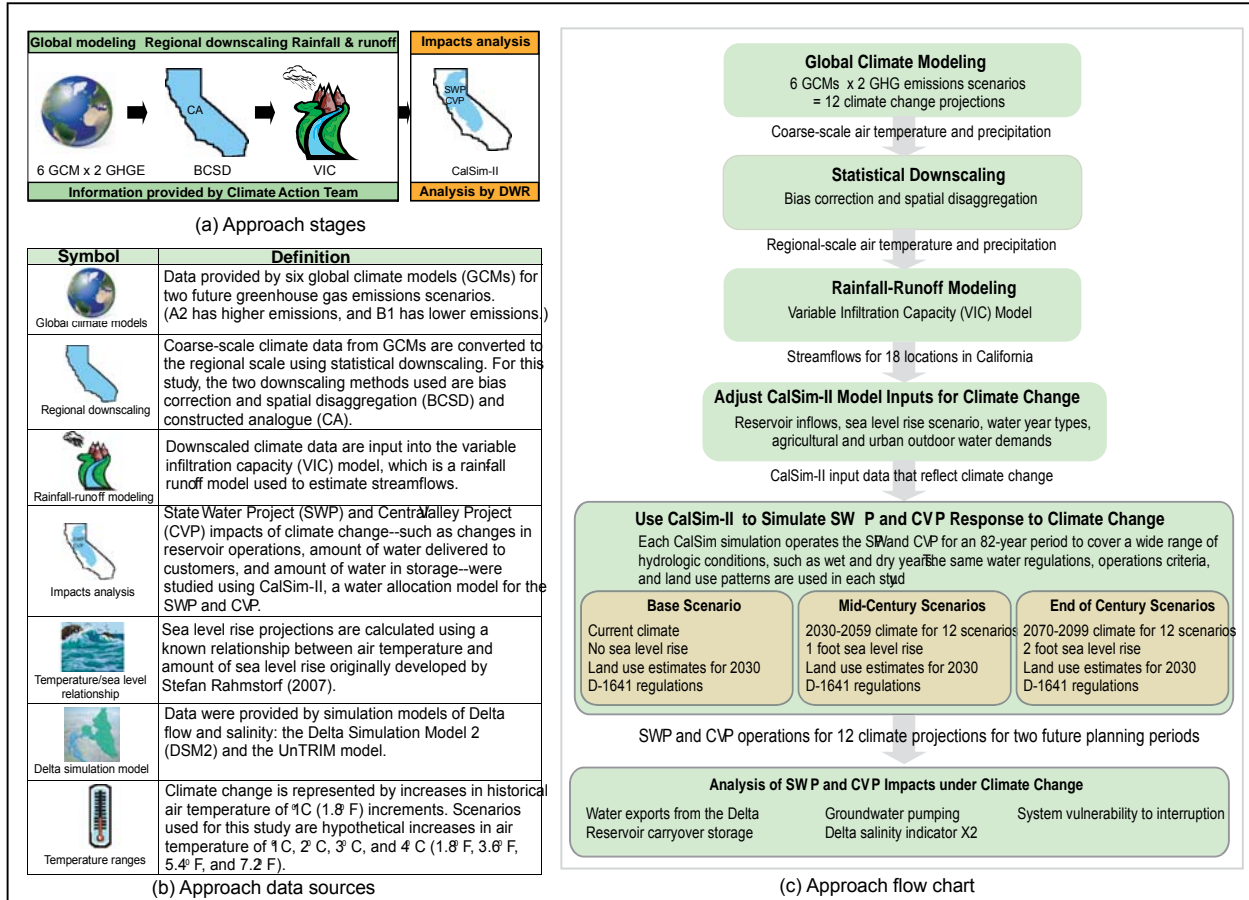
Global modeling Regional downscaling Rainfall & runoff

Impacts analysis

CA

SWP
CVP

6 GCM x 2 GHGE

BCSD

VIC

CalSim-II

Information provided by Climate Action Team

Analysis by DWR

(a) Approach stages

| Symbol | Definition |
|---|---|
| Global climate models | Data provided by six global climate models (GCMs) for two future greenhouse gas emissions scenarios. (A2 has higher emissions, and B1 has lower emissions.) |
| Regional downscaling | Coarse-scale climate data from GCMs are converted to the regional scale using statistical downscaling. For this study, the two downscaling methods used are bias correction and spatial disaggregation (BCSD) and constructed analogue (CA). |
| Rainfall-runoff modeling | Downscaled climate data are input into the variable infiltration capacity (VIC) model, which is a rainfall runoff model used to estimate streamflows. |
| Impacts analysis | State Water Project (SWP) and Central Valley Project (CVP) impacts of climate change--such as changes in reservoir operations, amount of water delivered to customers, and amount of water in storage--were studied using CalSim-II, a water allocation model for the SWP and CVP. |
| Temperature/sea level relationship | Sea level rise projections are calculated using a known relationship between air temperature and amount of sea level rise originally developed by Stefan Rahmstorf (2007). |
| Delta simulation model | Data were provided by simulation models of Delta flow and salinity: the Delta Simulation Model 2 (DSM2) and the UnTRIM model. |
| Temperature ranges | Climate change is represented by increases in historical air temperature of 1°C (1.8° F) increments. Scenarios used for this study are hypothetical increases in air temperature of 1° C, 2° C, 3° C, and 4° C (1.8° F, 3.6° F, 5.4° F, and 7.2° F). |

(b) Approach data sources

Global Climate Modeling
6 GCMs x 2 GHG emissions scenarios
= 12 climate change projections

Coarse-scale air temperature and precipitation

Statistical Downscaling
Bias correction and spatial disaggregation

Regional-scale air temperature and precipitation

Rainfall-Runoff Modeling
Variable Infiltration Capacity (VIC) Model

Streamflows for 18 locations in California

Adjust CalSim-II Model Inputs for Climate Change
Reservoir inflows, sea level rise scenario, water year types, agricultural and urban outdoor water demands

CalSim-II input data that reflect climate change

Use CalSim-II to Simulate SWP and CVP Response to Climate Change
Each CalSim simulation operates the SWP and CVP for an 82-year period to cover a wide range of hydrologic conditions, such as wet and dry years. The same water regulations, operations criteria, and land use patterns are used in each study.

Base Scenario
Current climate
No sea level rise
Land use estimates for 2030
D-1641 regulations

Mid-Century Scenarios
2030-2059 climate for 12 scenarios
1 foot sea level rise
Land use estimates for 2030
D-1641 regulations

End of Century Scenarios
2070-2099 climate for 12 scenarios
2 foot sea level rise
Land use estimates for 2030
D-1641 regulations

SWP and CVP operations for 12 climate projections for two future planning periods

Analysis of SWP and CVP Impacts under Climate Change
Water exports from the Delta
Reservoir carryover storage
Groundwater pumping
Delta salinity indicator X2
System vulnerability to interruption

(c) Approach flow chart